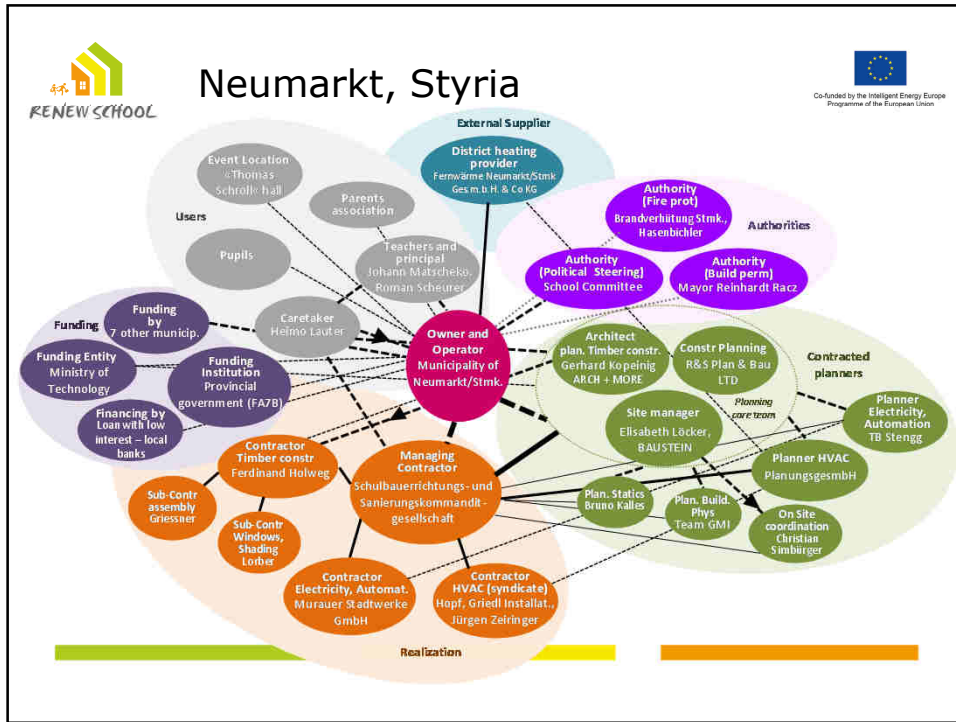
RENEW SCHOOL

Neumarkt, Styria

Co-funded by the Intelligent Energy Europe Programme of the European Union

External Supplier

District heating provider
Fernwärme Neumarkt/Stmk Ges.m.b.H. & Co KG

Users

Event Location
«Thomas Schrölle hall

Parents association

Pupils

Teachers and principal
Johann Matschecko, Roman Scheurer

Caretaker
Helmo Lauter

Authority
(Fire prot)
Brandverhütung Stmk., Hasenbichler

Authorities

Authority
(Political Steering)
School Committee

Authority
(Build perm)
Mayor Reinhardt Racz

Funding

Funding by 7 other municip.

Funding Entity
Ministry of Technology

Funding Institution
Provincial government (FA7B)

Financing by Loan with low interest – local banks

Owner and Operator
Municipality of Neumarkt/Stmk.

Architect
plan. Timber constr.
Gerhard Kopeinig
ARCH + MORE

Constr Planning
R&S Plan & Bau LTD

Contracted planners

Planning core team

Site manager
Elisabeth Löcker, BAUSTEIN

Planner Electricity, Automation
TB Stengg

Planner HVAC
PlanungsgesmbH

Contractor Timber constr
Ferdinand Holweg

Managing Contractor
Schulbauerrichtungs- und Sanierungskommandit-gesellschaft

Plan. Statics
Bruno Kalles

Plan. Build. Phys
Team GMI

On Site coordination
Christian Simbürger

Sub-Contr assembly
Griessner

Sub-Contr Windows, Shading
Lorber

Contractor Electricity, Automat.
Murauer Stadtwerke GmbH

Contractor HVAC (syndicate)
Hopf, Griedl Installat., Jürgen Zeiringer

Realization